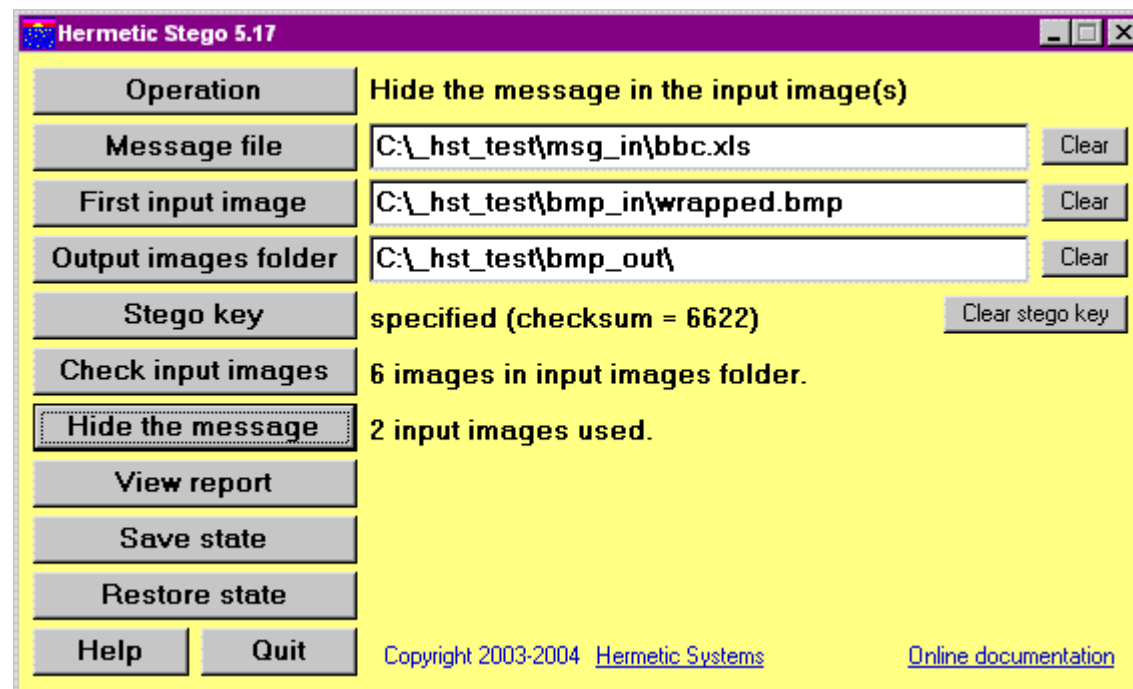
Hermetic Stego 5.17

Operation
Hide the message in the input image(s)

Message file
C:\_hst_test\msg_in\bbc.xls
Clear

First input image
C:\_hst_test\bmp_in\wrapped.bmp
Clear

Output images folder
C:\_hst_test\bmp_out\
Clear

Stego key
specified (checksum = 6622)
Clear stego key

Check input images
6 images in input images folder.

Hide the message
2 input images used.

View report

Save state

Restore state

Help
Quit

Copyright 2003-2004 Hermetic Systems
Online documentation